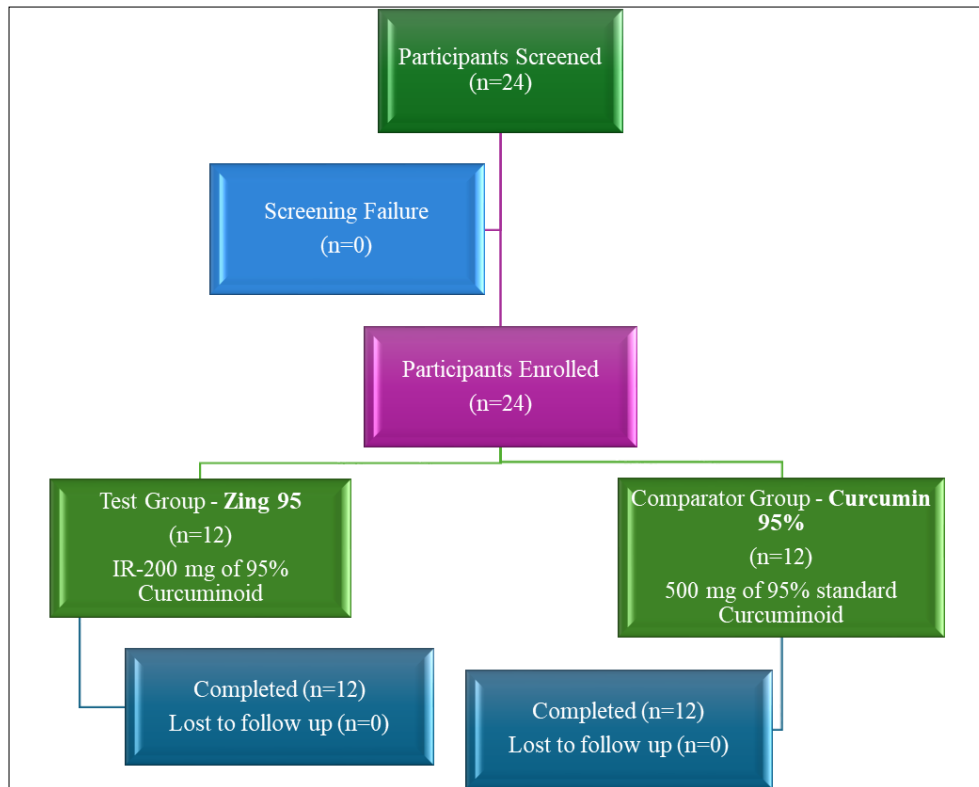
Participants Screened
(n=24)

Screening Failure
(n=0)

Participants Enrolled
(n=24)

Test Group - **Zing 95**
(n=12)
IR-200 mg of 95% Curcuminoid

Comparator Group - **Curcumin 95%**
(n=12)
500 mg of 95% standard Curcuminoid

Completed (n=12)
Lost to follow up (n=0)

Completed (n=12)
Lost to follow up (n=0)